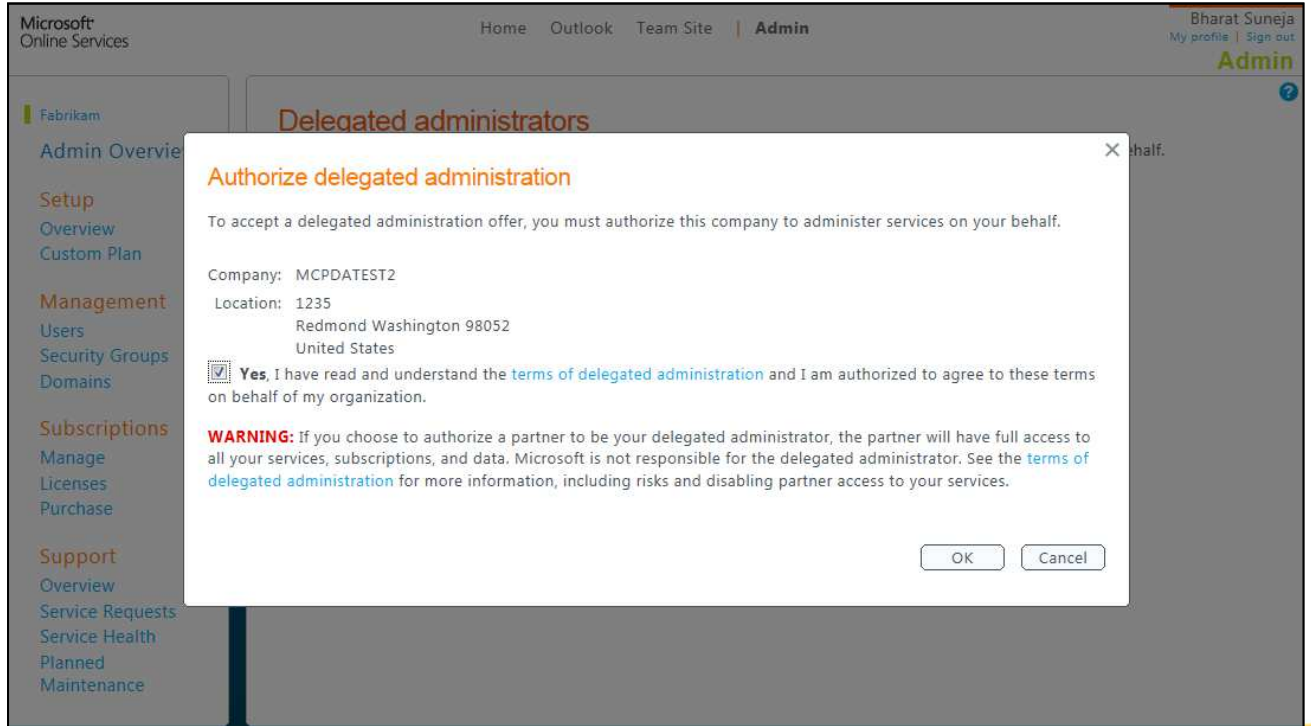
Microsoft Online Services

Home Outlook Team Site | Admin

Bharat Suneja
My profile | Sign out
Admin

Fabrikam
Admin Overvie

Setup
Overview
Custom Plan

Management
Users
Security Groups
Domains

Subscriptions
Manage
Licenses
Purchase

Support
Overview
Service Requests
Service Health
Planned Maintenance

Delegated administrators

half.

Authorize delegated administration

To accept a delegated administration offer, you must authorize this company to administer services on your behalf.

Company: MCPDATEST2
Location: 1235
Redmond Washington 98052
United States

Yes, I have read and understand the terms of delegated administration and I am authorized to agree to these terms on behalf of my organization.

WARNING: If you choose to authorize a partner to be your delegated administrator, the partner will have full access to all your services, subscriptions, and data. Microsoft is not responsible for the delegated administrator. See the terms of delegated administration for more information, including risks and disabling partner access to your services.

OK Cancel